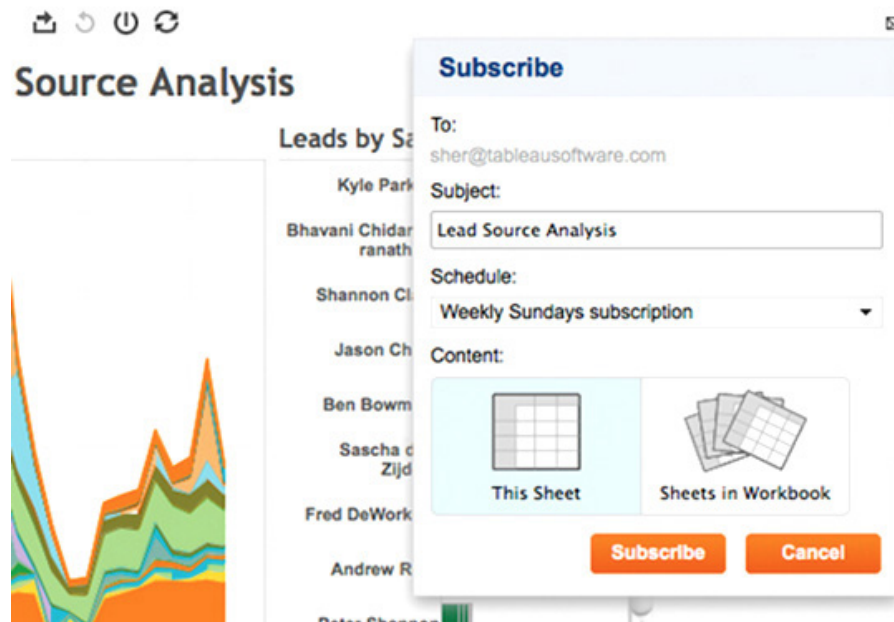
Source Analysis

Leads by Sa

Kyle Park

Bhavani Chidar ranath

Shannon Cl

Jason Ch

Ben Bowm

Sascha d Zijd

Fred DeWork

Andrew R

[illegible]

Subscribe

To:

sher@tableausoftware.com

Subject:

Lead Source Analysis

Schedule:

Weekly Sundays subscription

Content:

This Sheet

Sheets in Workbook

Subscribe

Cancel